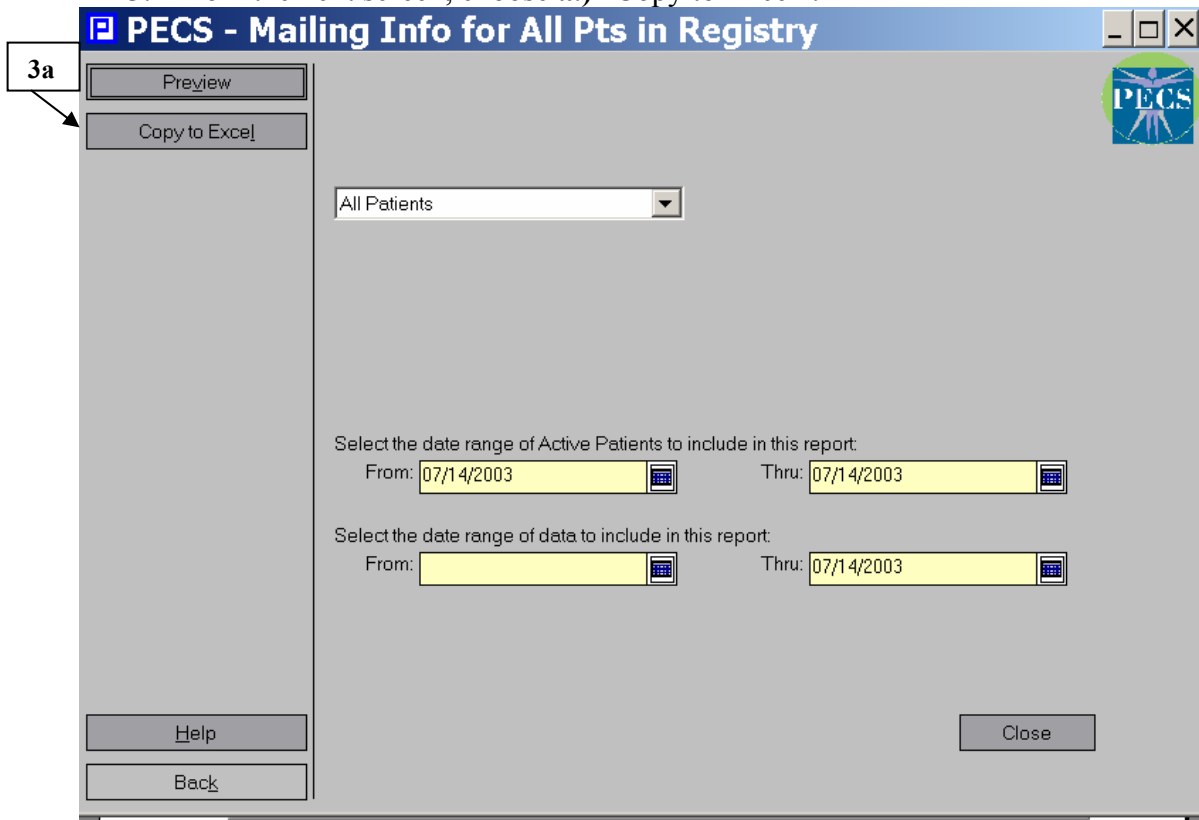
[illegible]

PECS - Mailing Info for All Pts in Registry

3a

Preview

Copy to Excel

PECS

All Patients

Select the date range of Active Patients to include in this report:

From: 07/14/2003

Thru: 07/14/2003

Select the date range of data to include in this report:

From:

Thru: 07/14/2003

Help

Back

Close